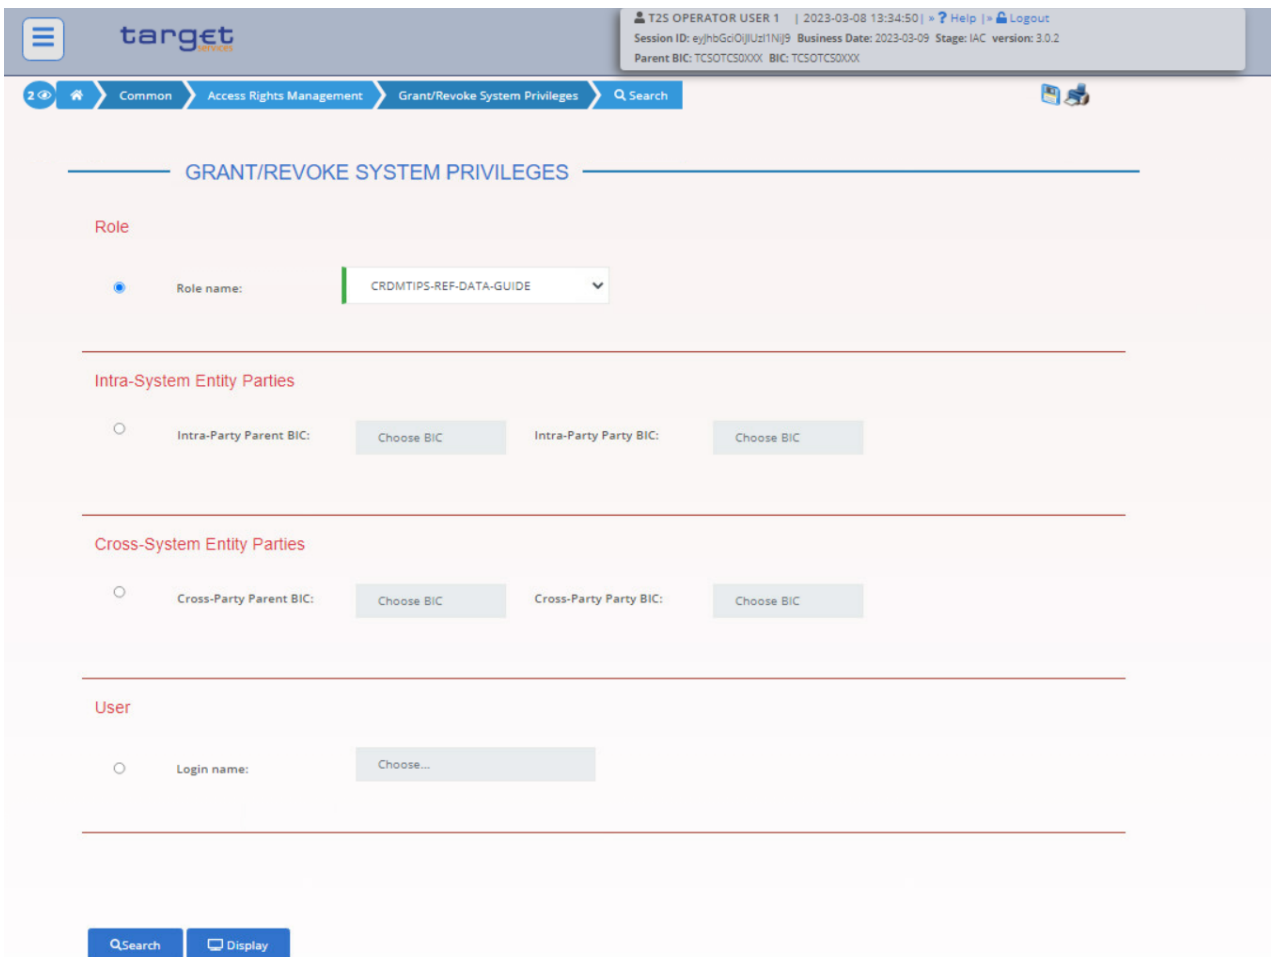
target
services

T2S OPERATOR USER 1 | 2023-03-08 13:34:50 | » ? Help |» Logout
Session ID: eyJhbGciOiJIUzI1NiJ9 Business Date: 2023-03-09 Stage: IAC version: 3.0.2
Parent BIC: TCSOTCS0XXX BIC: TCSOTCS0XXX

2 Common Access Rights Management Grant/Revoke System Privileges Search

GRANT/REVOKE SYSTEM PRIVILEGES

Role

Role name: CRDMTIPS-REF-DATA-GUIDE

Intra-System Entity Parties

Intra-Party Parent BIC: Choose BIC Intra-Party Party BIC: Choose BIC

Cross-System Entity Parties

Cross-Party Parent BIC: Choose BIC Cross-Party Party BIC: Choose BIC

User

Login name: Choose...

Search Display